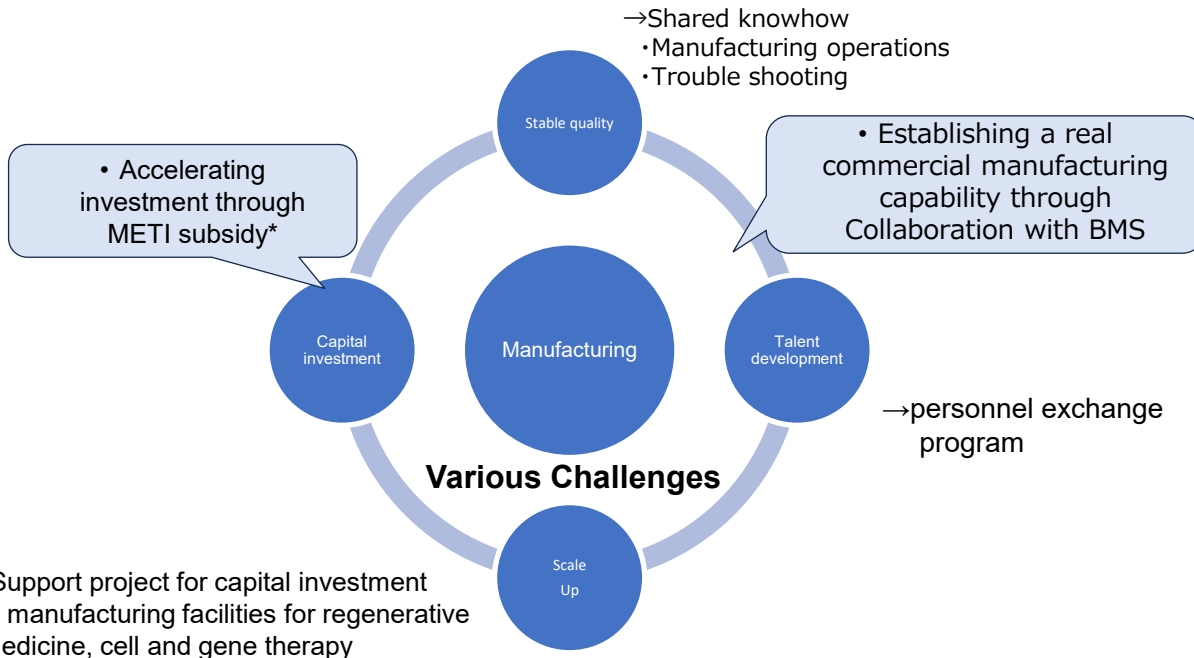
→Shared knowhow
・Manufacturing operations
・Trouble shooting

Stable quality

• Establishing a real commercial manufacturing capability through Collaboration with BMS

• Accelerating investment through METI subsidy*

Capital investment

Manufacturing

Talent development

→personnel exchange program

Various Challenges

Scale Up

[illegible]Support project for capital investment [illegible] manufacturing facilities for regenerative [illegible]edicine, cell and gene therapy